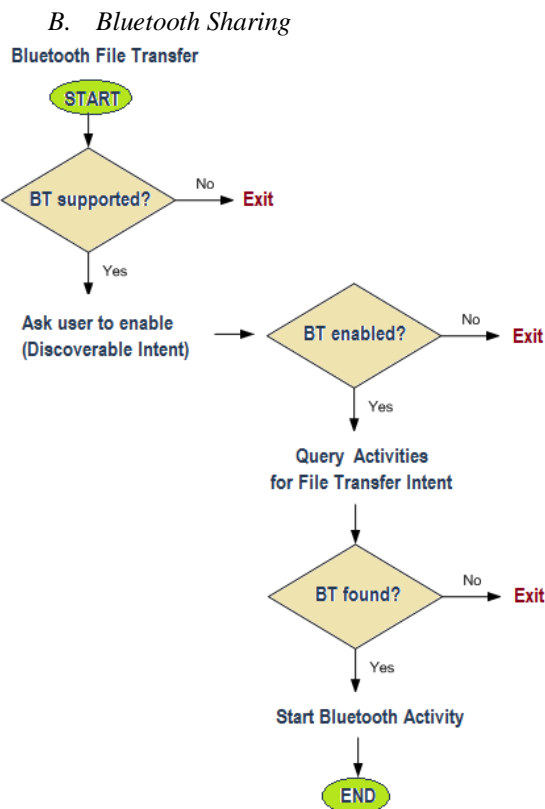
B. Bluetooth Sharing

Bluetooth File Transfer

START

BT supported?

No

Exit

Yes

Ask user to enable (Discoverable Intent)

BT enabled?

No

Exit

Yes

Query Activities for File Transfer Intent

BT found?

No

Exit

Yes

Start Bluetooth Activity

END